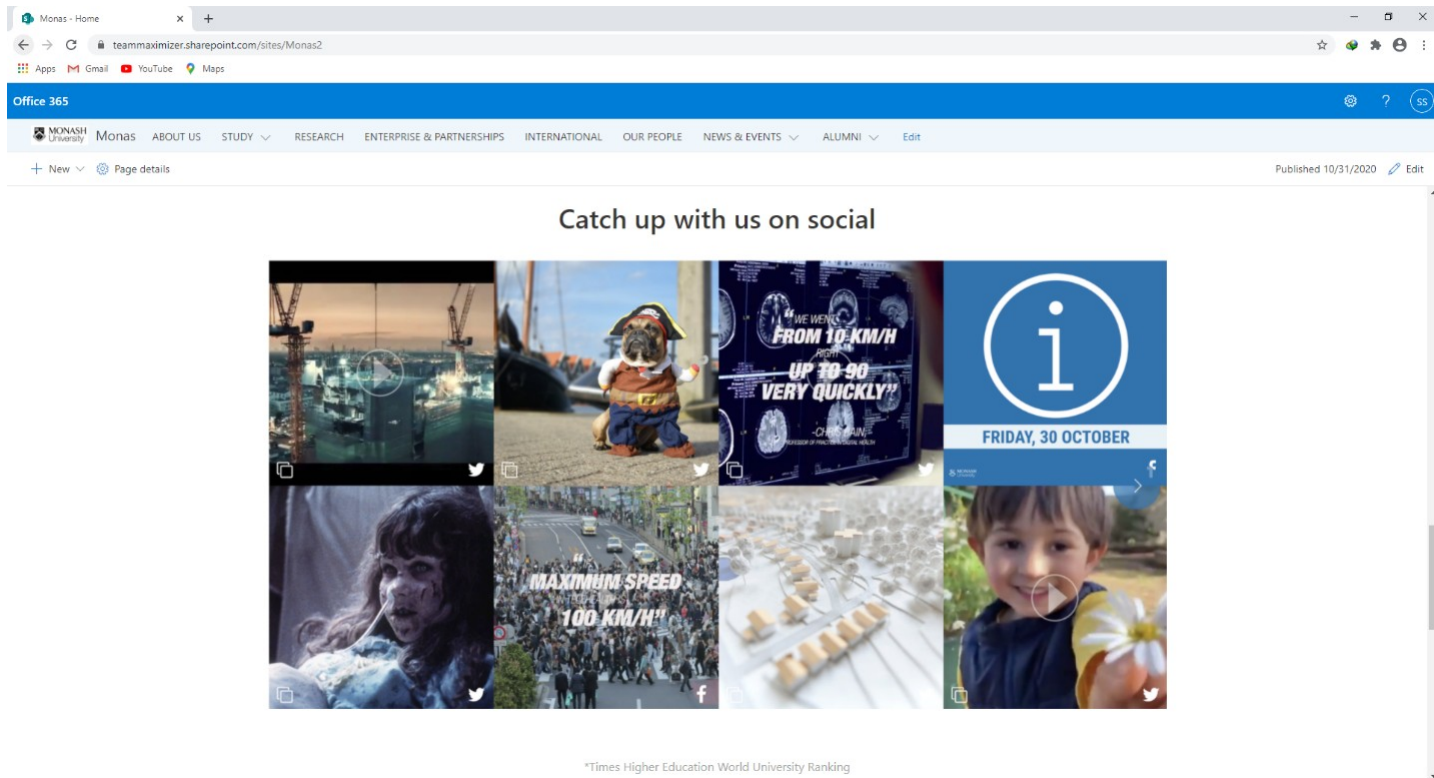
Monas - Home
teammaximizer.sharepoint.com/sites/Monas2
Apps Gmail YouTube Maps
Office 365
SS
MONASH University Monas ABOUT US STUDY RESEARCH ENTERPRISE & PARTNERSHIPS INTERNATIONAL OUR PEOPLE NEWS & EVENTS ALUMNI Edit
New Page details
Published 10/31/2020 Edit

Catch up with us on social

"WE WENT FROM 10 KM/H RIGHT UP TO 90 VERY QUICKLY"
-CHRIS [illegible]
FRIDAY, 30 OCTOBER
"MAXIMUM SPEED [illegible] 100 KM/H"

*Times Higher Education World University Ranking